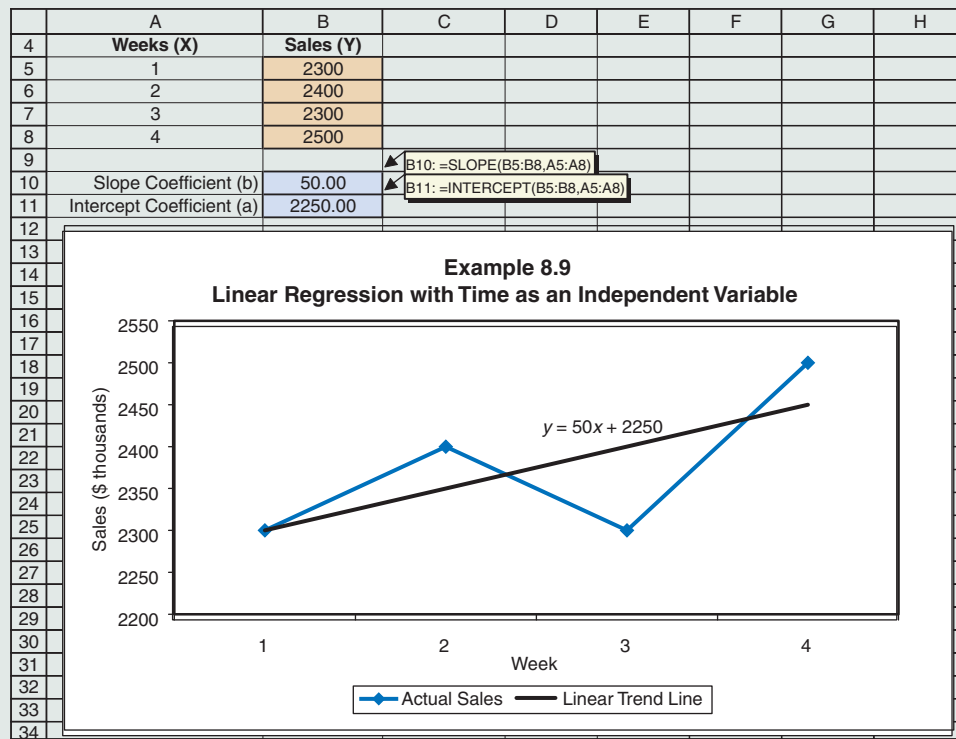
| | A | B | C | D | E | F | G | H |
|---|---|---|---|---|---|---|---|---|
| 4 | Weeks (X) | Sales (Y) | | | | | | |
| 5 | 1 | 2300 | | | | | | |
| 6 | 2 | 2400 | | | | | | |
| 7 | 3 | 2300 | | | | | | |
| 8 | 4 | 2500 | | | | | | |
| 9 | | | | | | | | |
| 10 | Slope Coefficient (b) | 50.00 | | | | | | |
| 11 | Intercept Coefficient (a) | 2250.00 | | | | | | |
| 12 | | | | | | | | |
| 13 | | | | | | | | |
| 14 | | | | | | | | |
| 15 | | | | | | | | |
| 16 | | | | | | | | |
| 17 | | | | | | | | |
| 18 | | | | | | | | |
| 19 | | | | | | | | |
| 20 | | | | | | | | |
| 21 | | | | | | | | |
| 22 | | | | | | | | |
| 23 | | | | | | | | |
| 24 | | | | | | | | |
| 25 | | | | | | | | |
| 26 | | | | | | | | |
| 27 | | | | | | | | |
| 28 | | | | | | | | |
| 29 | | | | | | | | |
| 30 | | | | | | | | |
| 31 | | | | | | | | |
| 32 | | | | | | | | |
| 33 | | | | | | | | |
| 34 | | | | | | | | |

B10: =SLOPE(B5:B8,A5:A8)
B11: =INTERCEPT(B5:B8,A5:A8)

Example 8.9
Linear Regression with Time as an Independent Variable

Sales ($ thousands)
2550
2500
2450
2400
2350
2300
2250
2200

$y = 50x + 2250$

1 2 3 4
Week

Actual Sales
Linear Trend Line